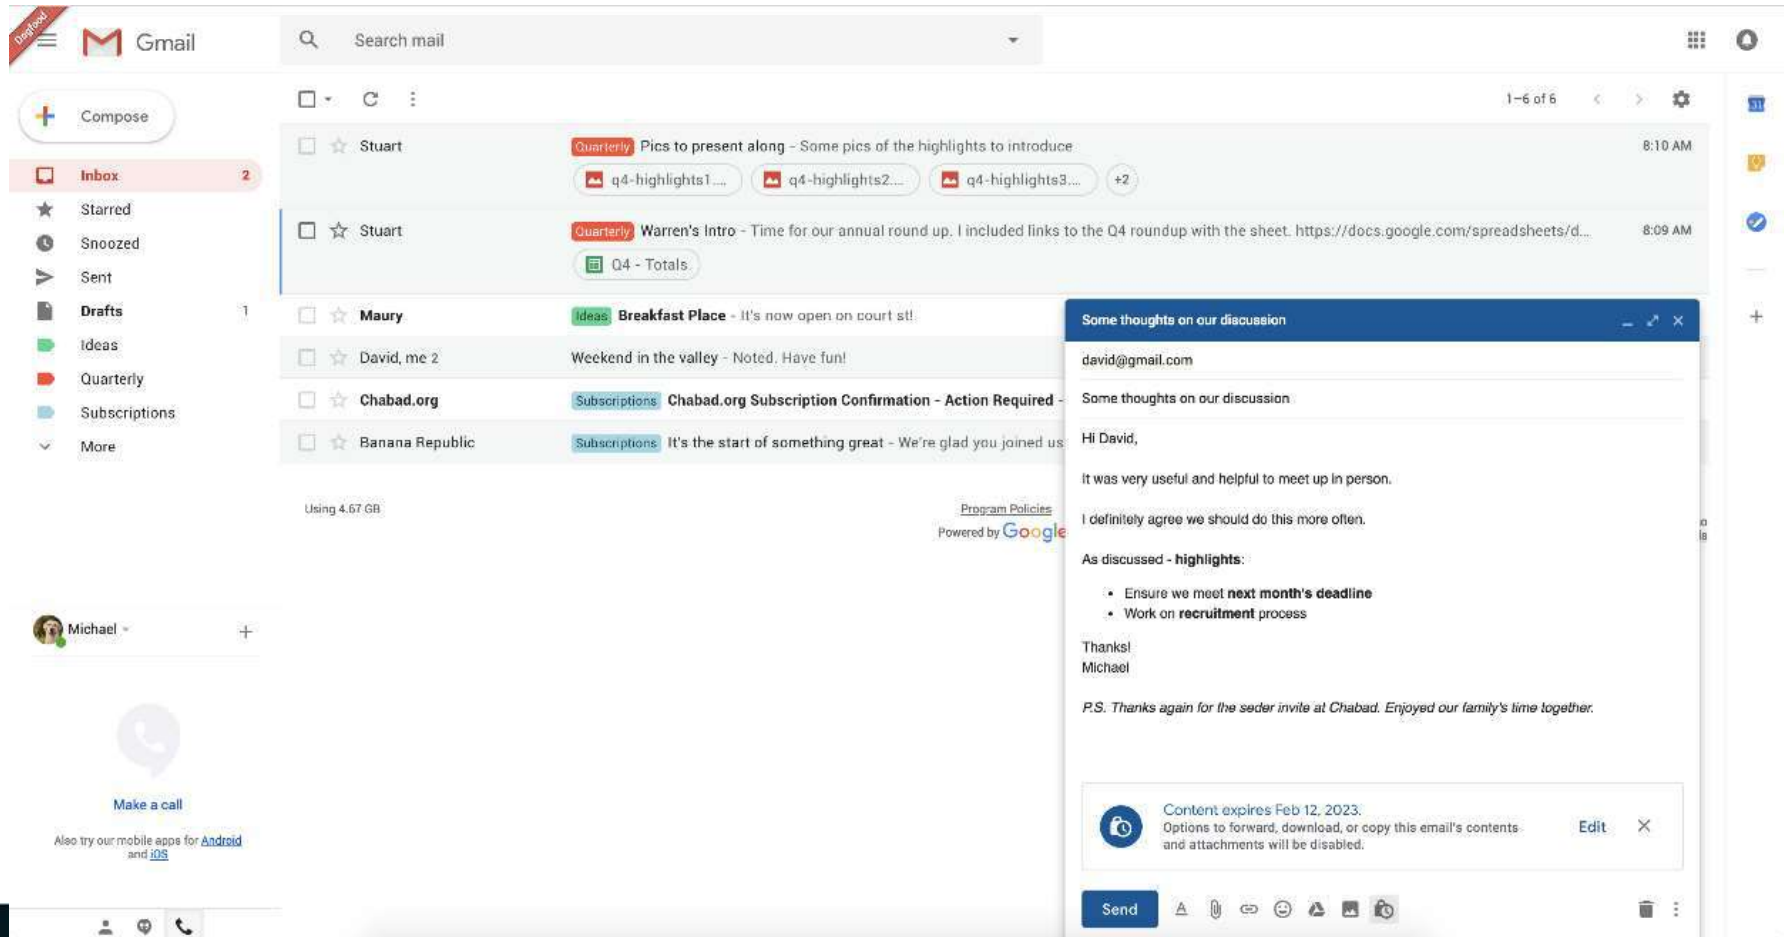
Dogfood

Gmail

Search mail

Compose

Inbox 2
Starred
Snoozed
Sent
Drafts 1
Ideas
Quarterly
Subscriptions
More

1–6 of 6

Stuart | Quarterly Pics to present along - Some pics of the highlights to introduce | 8:10 AM
q4-highlights1... q4-highlights2... q4-highlights3... +2

Stuart | Quarterly Warren's Intro - Time for our annual round up. I included links to the Q4 roundup with the sheet. https://docs.google.com/spreadsheets/d... | 8:09 AM
Q4 - Totals

Maury | Ideas Breakfast Place - It's now open on court st!

David, me 2 | Weekend in the valley - Noted. Have fun!

Chabad.org | Subscriptions Chabad.org Subscription Confirmation - Action Required -

Banana Republic | Subscriptions It's the start of something great - We're glad you joined us

Using 4.67 GB

Program Policies
Powered by Google

Michael

Make a call

Also try our mobile apps for Android and iOS

Some thoughts on our discussion

david@gmail.com

Some thoughts on our discussion

Hi David,

It was very useful and helpful to meet up in person.

I definitely agree we should do this more often.

As discussed - **highlights**:

- Ensure we meet **next month's deadline**
- Work on **recruitment** process

Thanks!
Michael

*P.S. Thanks again for the seder invite at Chabad. Enjoyed our family's time together.*

Content expires Feb 12, 2023.
Options to forward, download, or copy this email's contents and attachments will be disabled.
Edit

Send